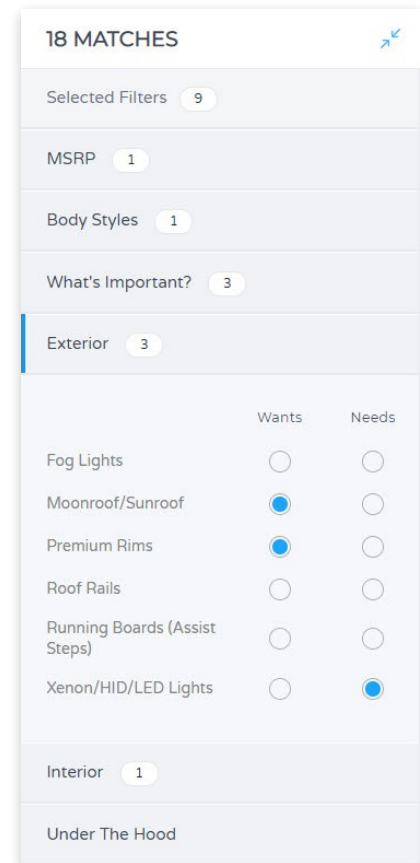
18 MATCHES

Selected Filters 9

MSRP 1

Body Styles 1

What's Important? 3

Exterior 3

| | Wants | Needs |
|---|---|---|
| Fog Lights | | |
| Moonroof/Sunroof | | |
| Premium Rims | | |
| Roof Rails | | |
| Running Boards (Assist Steps) | | |
| Xenon/HID/LED Lights | | |

Interior 1

Under The Hood